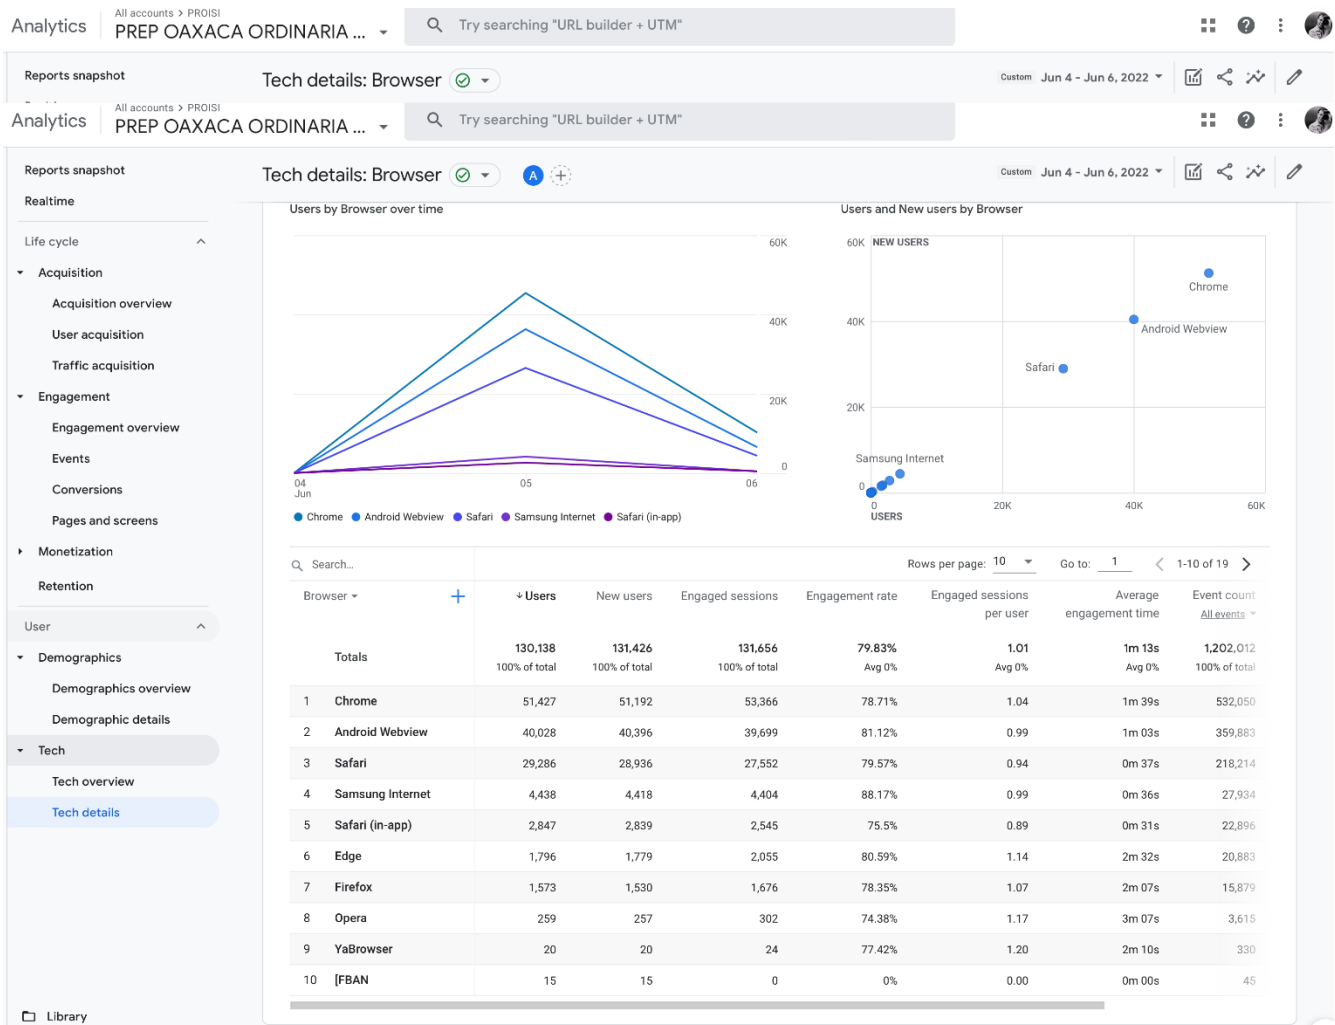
Analytics All accounts > PROISI PREP OAXACA ORDINARIA ...

Try searching "URL builder + UTM"

Reports snapshot

Tech details: Browser

Custom Jun 4 - Jun 6, 2022

Analytics All accounts > PROISI PREP OAXACA ORDINARIA ...

Try searching "URL builder + UTM"

Reports snapshot

Realtime

Life cycle

Acquisition

Acquisition overview

User acquisition

Traffic acquisition

Engagement

Engagement overview

Events

Conversions

Pages and screens

Monetization

Retention

User

Demographics

Demographics overview

Demographic details

Tech

Tech overview

Tech details

Library

Tech details: Browser

A

Custom Jun 4 - Jun 6, 2022

Users by Browser over time

60K
40K
20K
0
04 Jun
05
06

Chrome Android Webview Safari Samsung Internet Safari (in-app)

Users and New users by Browser

60K NEW USERS
40K
20K
0
0
20K
40K
60K
USERS

Chrome
Android Webview
Safari
Samsung Internet

Search...

Rows per page: 10 Go to: 1 1-10 of 19

| | Browser | ↓Users | New users | Engaged sessions | Engagement rate | Engaged sessions per user | Average engagement time | Event count All events |
|---|---|---|---|---|---|---|---|---|
| | Totals | 130,138 100% of total | 131,426 100% of total | 131,656 100% of total | 79.83% Avg 0% | 1.01 Avg 0% | 1m 13s Avg 0% | 1,202,012 100% of total |
| 1 | Chrome | 51,427 | 51,192 | 53,366 | 78.71% | 1.04 | 1m 39s | 532,050 |
| 2 | Android Webview | 40,028 | 40,396 | 39,699 | 81.12% | 0.99 | 1m 03s | 359,883 |
| 3 | Safari | 29,286 | 28,936 | 27,552 | 79.57% | 0.94 | 0m 37s | 218,214 |
| 4 | Samsung Internet | 4,438 | 4,418 | 4,404 | 88.17% | 0.99 | 0m 36s | 27,934 |
| 5 | Safari (in-app) | 2,847 | 2,839 | 2,545 | 75.5% | 0.89 | 0m 31s | 22,896 |
| 6 | Edge | 1,796 | 1,779 | 2,055 | 80.59% | 1.14 | 2m 32s | 20,883 |
| 7 | Firefox | 1,573 | 1,530 | 1,676 | 78.35% | 1.07 | 2m 07s | 15,879 |
| 8 | Opera | 259 | 257 | 302 | 74.38% | 1.17 | 3m 07s | 3,615 |
| 9 | YaBrowser | 20 | 20 | 24 | 77.42% | 1.20 | 2m 10s | 330 |
| 10 | [FBAN | 15 | 15 | 0 | 0% | 0.00 | 0m 00s | 45 |